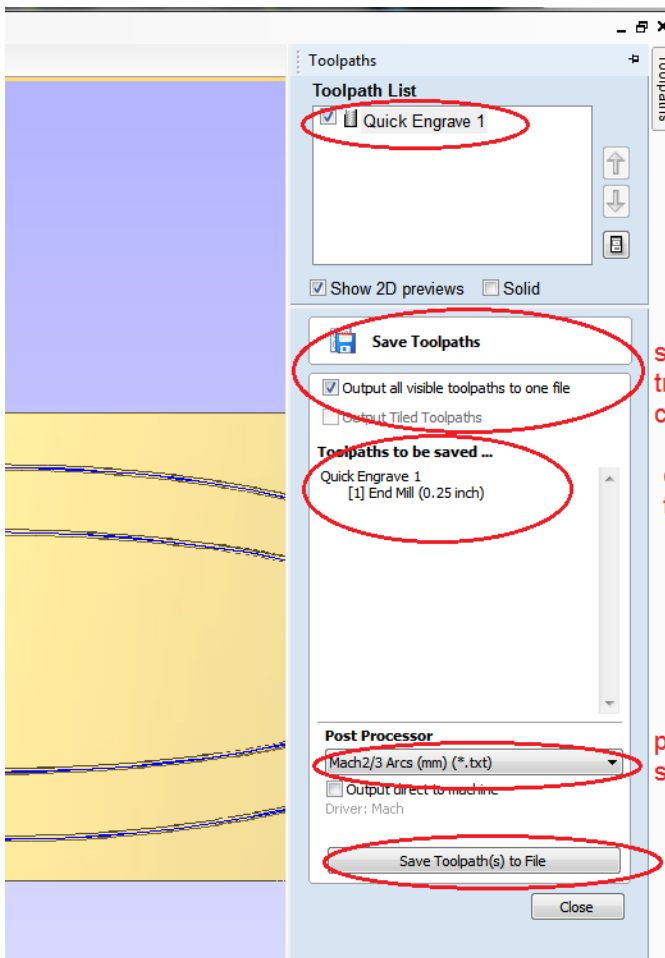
Toolpaths

Toolpath List

Quick Engrave 1

Show 2D previews Solid

Save Toolpaths

Output all visible toolpaths to one file

Output Tiled Toolpaths

Toolpaths to be saved ...

Quick Engrave 1
[1] End Mill (0.25 inch)

Post Processor

Mach2/3 Arcs (mm) (*.txt)

Output direct to machine

Driver: Mach

Save Toolpath(s) to File

Close

s
tr
c

(
t

p
s